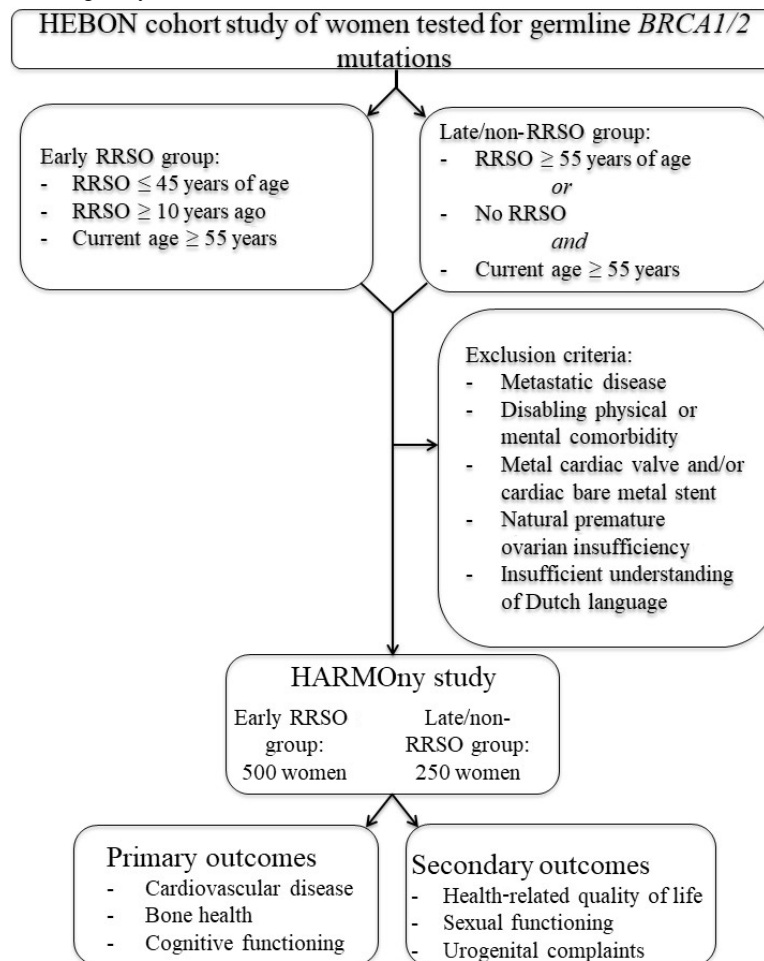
HEBON cohort study of women tested for germline *BRCA1/2* mutations

Early RRSO group:
- RRSO $\leq 45$ years of age
- RRSO $\geq 10$ years ago
- Current age $\geq 55$ years

Late/non-RRSO group:
- RRSO $\geq 55$ years of age
*or*
- No RRSO
*and*
- Current age $\geq 55$ years

Exclusion criteria:
- Metastatic disease
- Disabling physical or mental comorbidity
- Metal cardiac valve and/or cardiac bare metal stent
- Natural premature ovarian insufficiency
- Insufficient understanding of Dutch language

HARMOny study

Early RRSO group: 500 women

Late/non-RRSO group: 250 women

Primary outcomes
- Cardiovascular disease
- Bone health
- Cognitive functioning

Secondary outcomes
- Health-related quality of life
- Sexual functioning
- Urogenital complaints